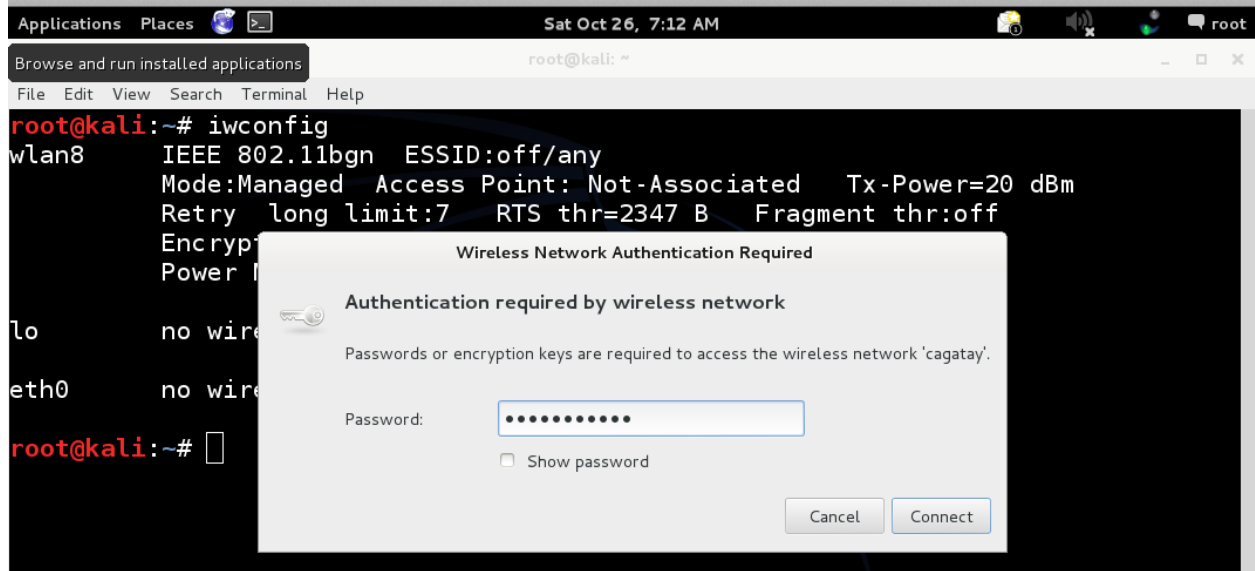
Applications Places

Sat Oct 26, 7:12 AM

root

Browse and run installed applications

root@kali: ~

File Edit View Search Terminal Help

root@kali:~# iwconfig
wlan8 IEEE 802.11bgn ESSID:off/any
Mode:Managed Access Point: Not-Associated Tx-Power=20 dBm
Retry long limit:7 RTS thr=2347 B Fragment thr:off
Encryp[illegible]
Power M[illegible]

lo no wire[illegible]

eth0 no wire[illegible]

root@kali:~#

Wireless Network Authentication Required

Authentication required by wireless network

Passwords or encryption keys are required to access the wireless network 'cagatay'.

Password: ●●●●●●●●●●●

Show password

Cancel Connect